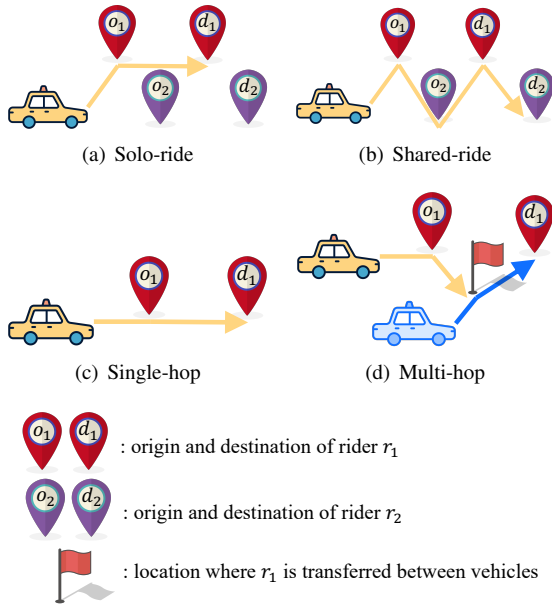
$o_1$ $d_1$
$o_2$ $d_2$

(a) Solo-ride

$o_1$ $d_1$
$o_2$ $d_2$

(b) Shared-ride

$o_1$ $d_1$

(c) Single-hop

$o_1$ $d_1$

(d) Multi-hop

$o_1$ $d_1$ : origin and destination of rider $r_1$

$o_2$ $d_2$ : origin and destination of rider $r_2$

: location where $r_1$ is transferred between vehicles